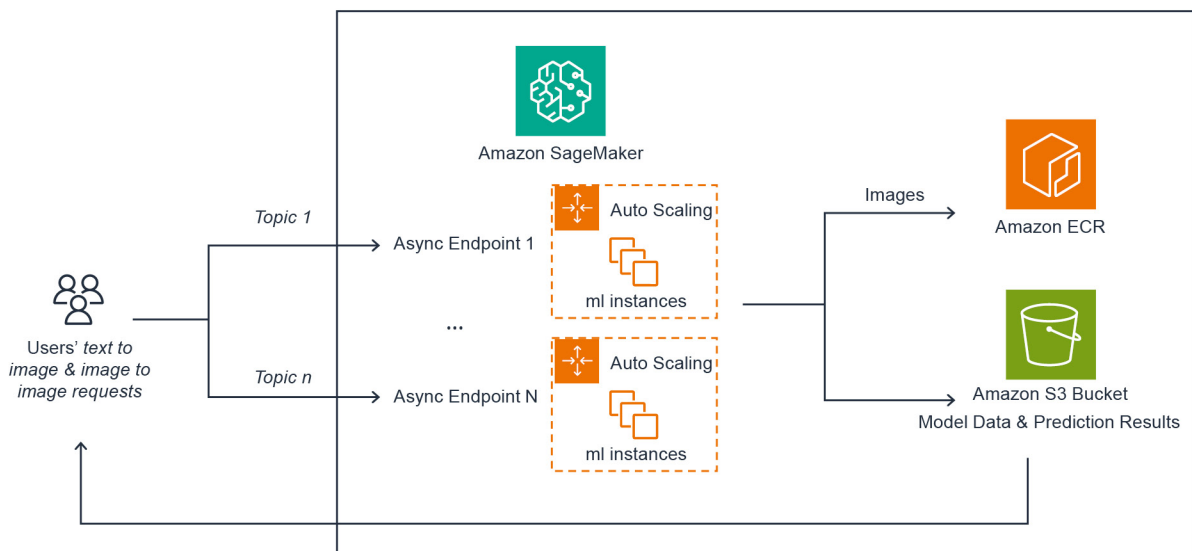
Amazon SageMaker

Users' text to image & image to image requests

Topic 1

Topic n

Async Endpoint 1

...

Async Endpoint N

Auto Scaling

ml instances

Auto Scaling

ml instances

Images

Amazon ECR

Amazon S3 Bucket

Model Data & Prediction Results